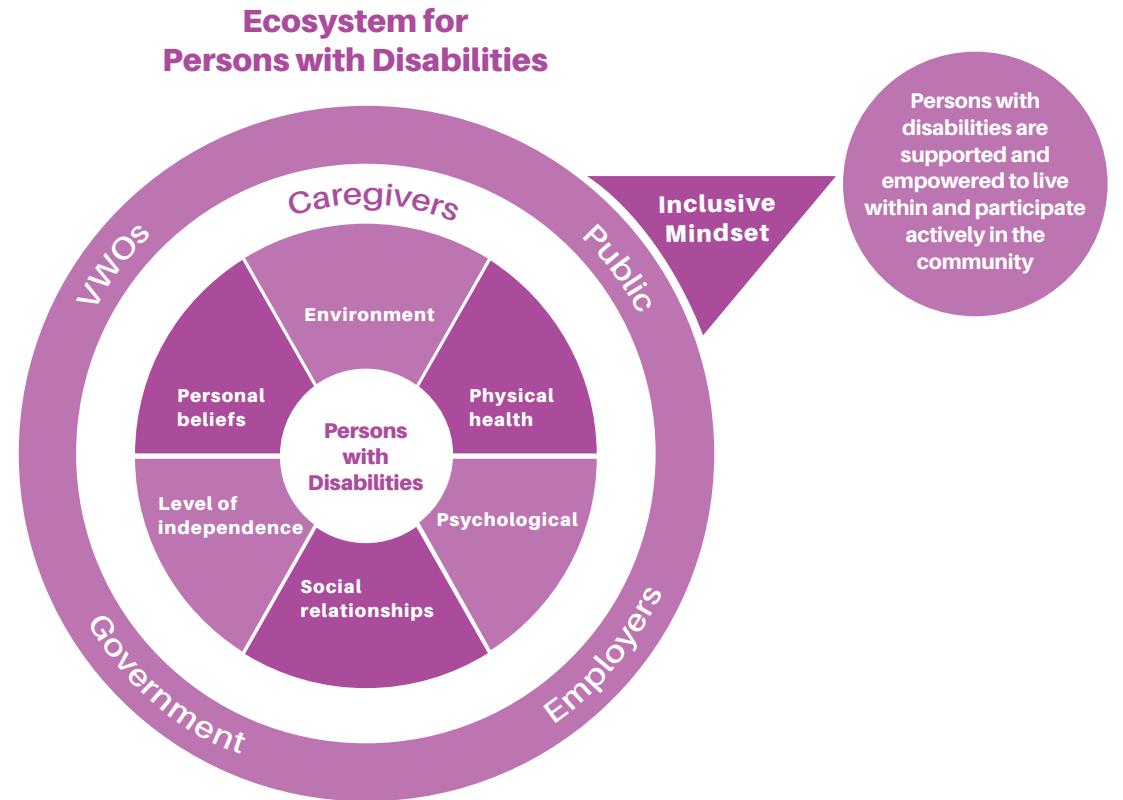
Ecosystem for Persons with Disabilities

VWOs

Caregivers

Public

Inclusive Mindset

Persons with disabilities are supported and empowered to live within and participate actively in the community

Environment

Personal beliefs

Persons with Disabilities

Physical health

Level of independence

Psychological

Social relationships

Government

Employers